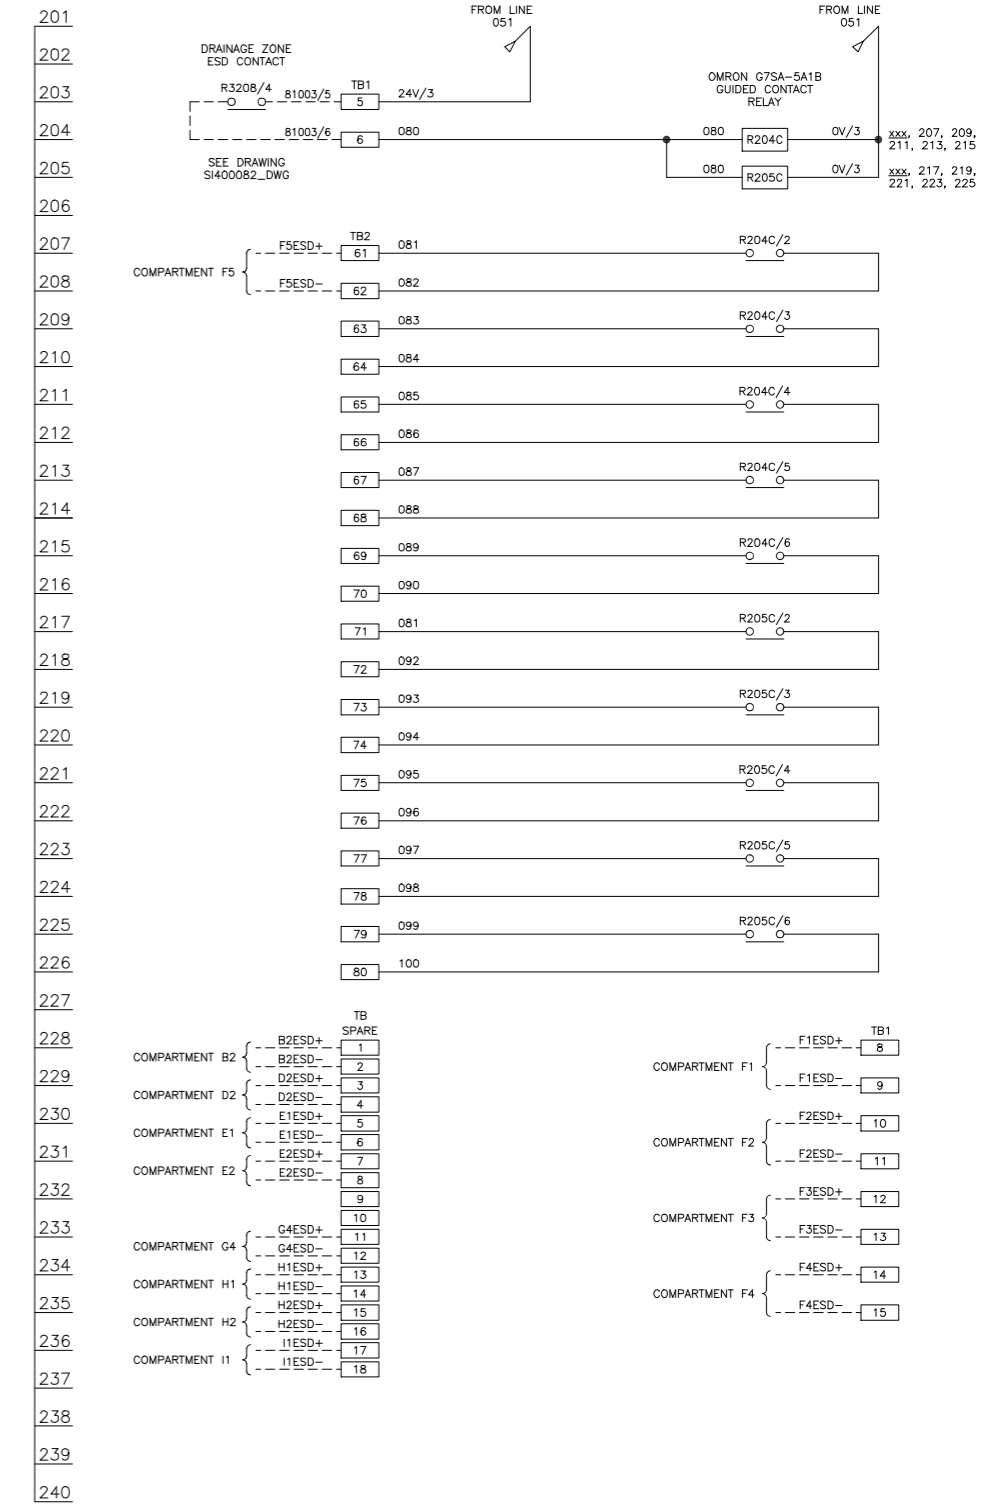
201
202
203
204
205
206
207
208
209
210
211
212
213
214
215
216
217
218
219
220
221
222
223
224
225
226
227
228
229
230
231
232
233
234
235
236
237
238
239
240

FROM LINE
051

FROM LINE
051

DRAINAGE ZONE
ESD CONTACT

R3208/4
81003/5
TB1
5
24V/3

81003/6
6
080

SEE DRAWING
SI400082_DWG

OMRON G7SA-5A1B
GUIDED CONTACT
RELAY

080
R204C
0V/3
xxx, 207, 209, 211, 213, 215

080
R205C
0V/3
xxx, 217, 219, 221, 223, 225

COMPARTMENT F5
F5ESD+
TB2
61
081
R204C/2
F5ESD-
62
082

63
083
R204C/3
64
084

65
085
R204C/4
66
086

67
087
R204C/5
68
088

69
089
R204C/6
70
090

71
081
R205C/2
72
092

73
093
R205C/3
74
094

75
095
R205C/4
76
096

77
097
R205C/5
78
098

79
099
R205C/6
80
100

TB
SPARE
COMPARTMENT B2
B2ESD+
1
B2ESD-
2
COMPARTMENT D2
D2ESD+
3
D2ESD-
4
COMPARTMENT E1
E1ESD+
5
E1ESD-
6
COMPARTMENT E2
E2ESD+
7
E2ESD-
8
9
10
COMPARTMENT G4
G4ESD+
11
G4ESD-
12
COMPARTMENT H1
H1ESD+
13
H1ESD-
14
COMPARTMENT H2
H2ESD+
15
H2ESD-
16
COMPARTMENT I1
I1ESD+
17
I1ESD-
18

TB1
COMPARTMENT F1
F1ESD+
8
F1ESD-
9
COMPARTMENT F2
F2ESD+
10
F2ESD-
11
COMPARTMENT F3
F3ESD+
12
F3ESD-
13
COMPARTMENT F4
F4ESD+
14
F4ESD-
15